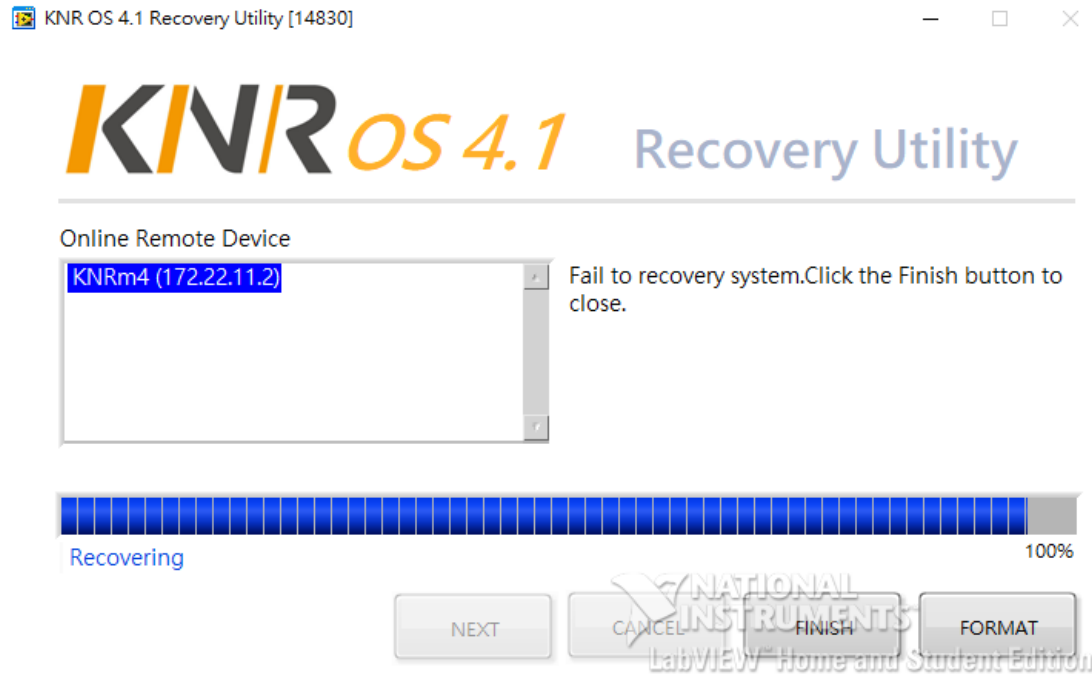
KNR OS 4.1 Recovery Utility [14830]

KNR OS 4.1 Recovery Utility

Online Remote Device

KNRm4 (172.22.11.2)

Fail to recovery system.Click the Finish button to close.

Recovering

100%

NATIONAL INSTRUMENTS
LabVIEW™ Home and Student Edition

NEXT

CANCEL

FINISH

FORMAT